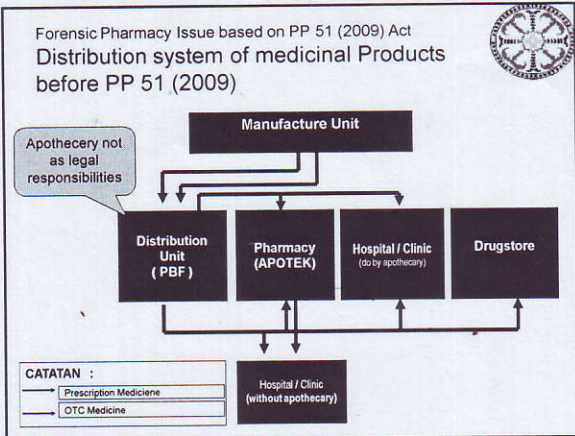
Forensic Pharmacy Issue based on PP 51 (2009) Act
Distribution system of medicinal Products before PP 51 (2009)

Apothecery not as legal responsibilities

Manufacture Unit

Distribution Unit (PBF)

Pharmacy (APOTEK)

Hospital / Clinic (do by apothecary)

Drugstore

Hospital / Clinic (without apothecary)

CATATAN :
Prescription Mediciene
OTC Medicine